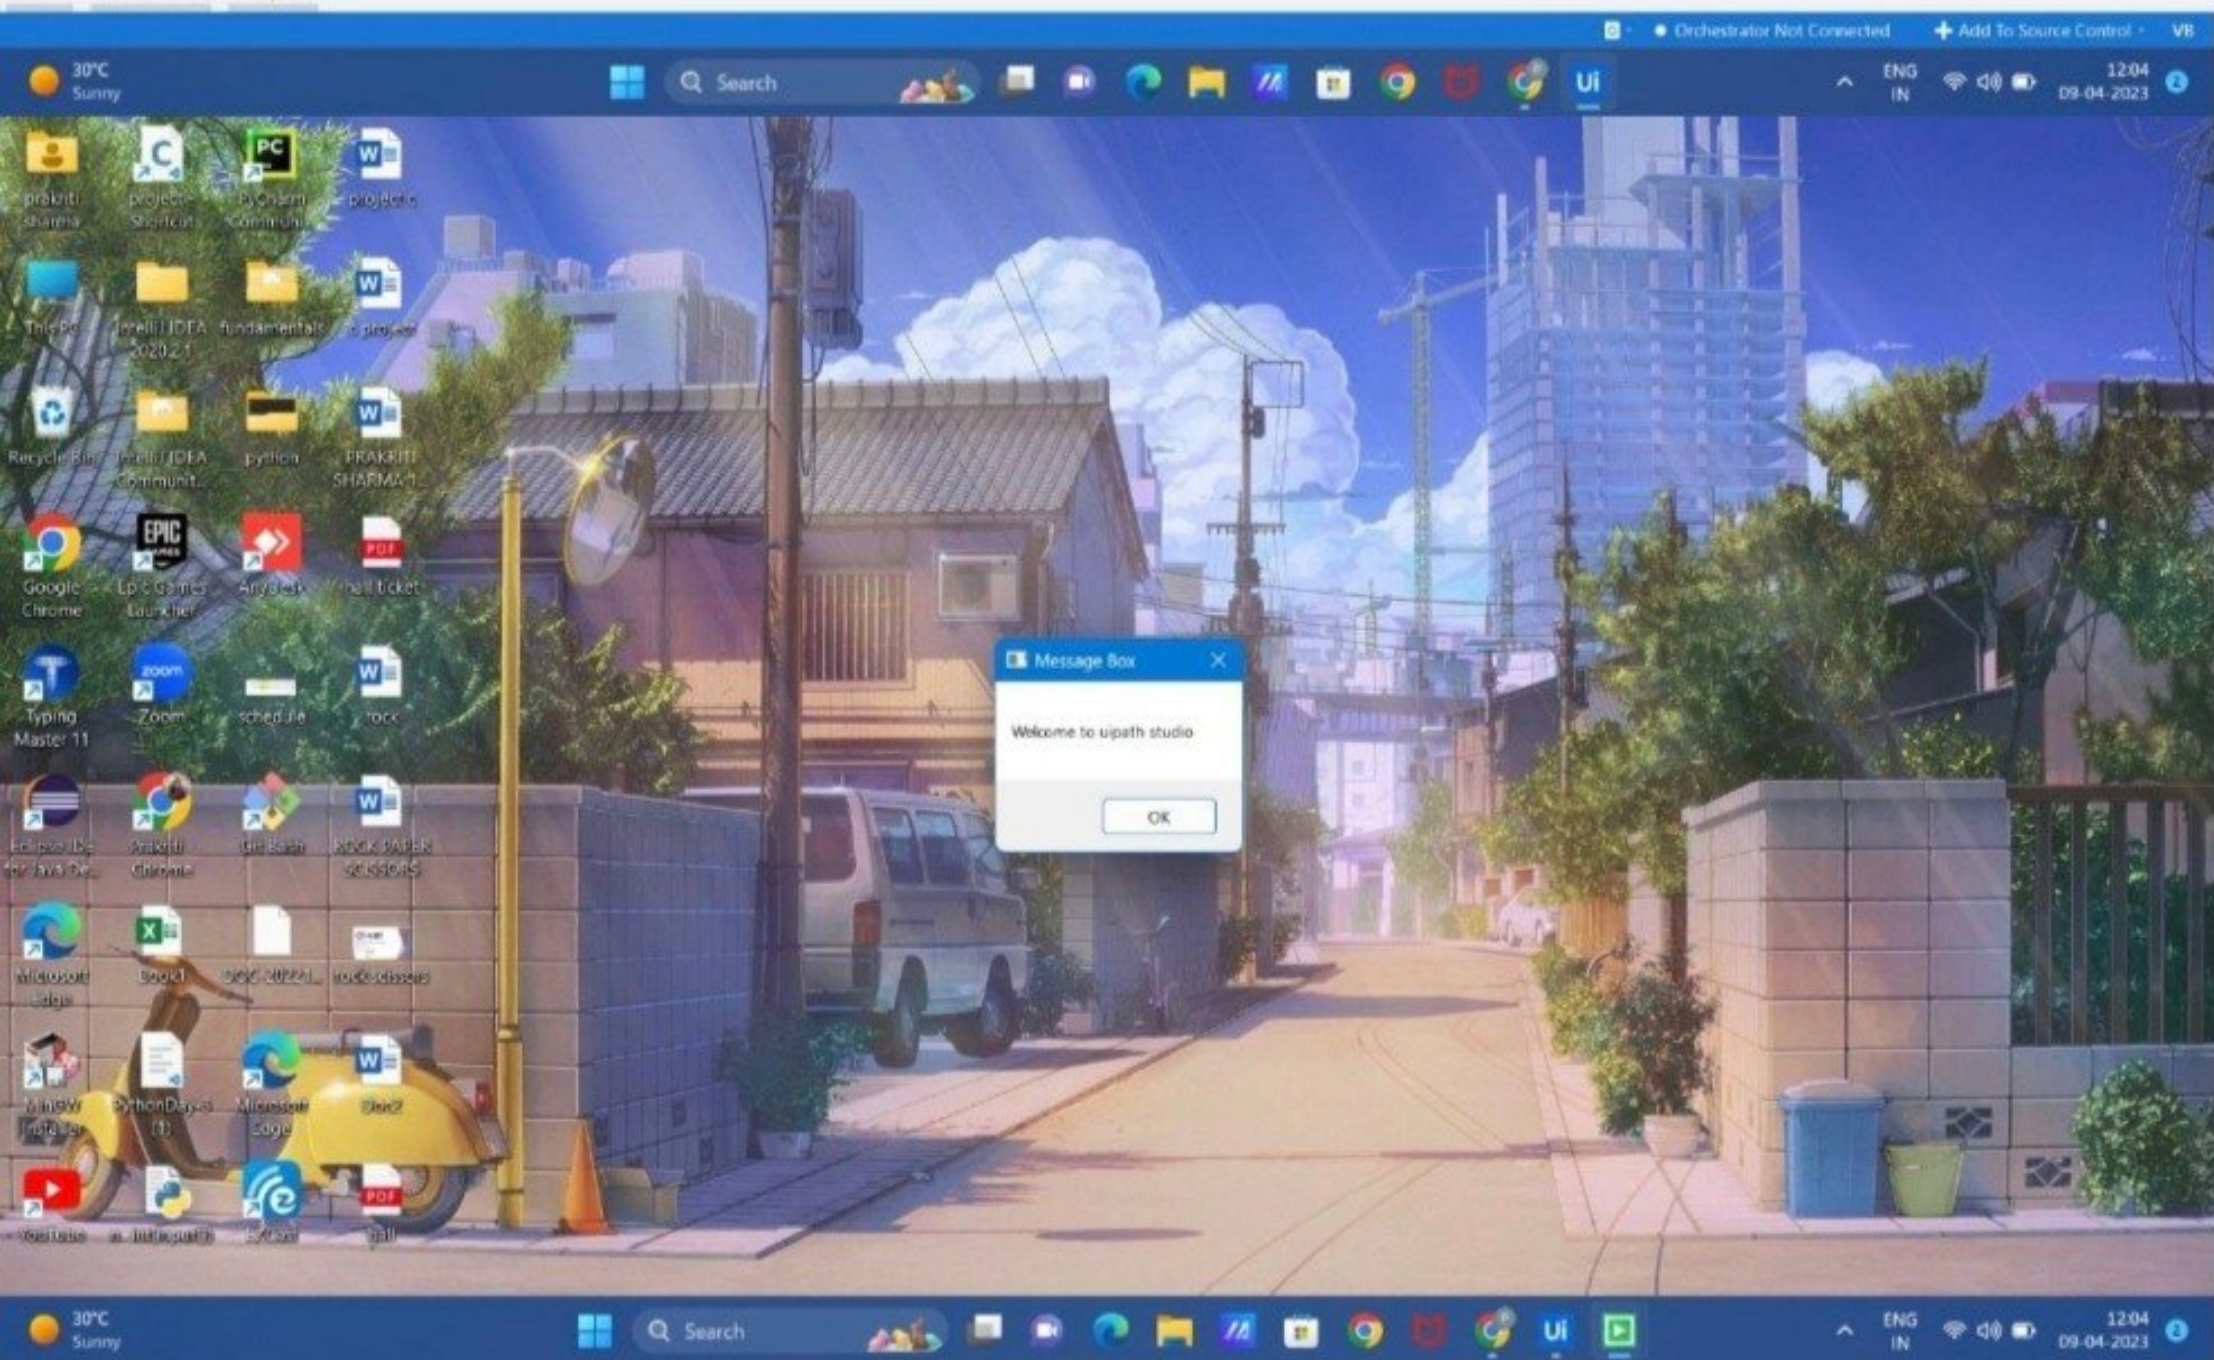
Orchestrator Not Connected
Add To Source Control
VB

30°C
Sunny
Search
ENG
IN
12:04
09-04-2023

prakriti sharma
project - Shortcut
PyCharm Communi...
project
This PC
IntelliJ IDEA 2020.2.1
fundamentals
c project
Recycle Bin
IntelliJ IDEA Communit...
python
PRAKRITI SHARMA 1...
Google Chrome
Epic Games Launcher
AnyDesk
hall ticket
Typing Master 11
Zoom
schedule
rock
Eclipse IDE for Java De...
Prakriti Chrome
Git Bash
ROCK PAPER SCISSORS
Microsoft Edge
Book1
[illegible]
rock scissors
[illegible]
PythonDay-1 (1)
Microsoft Edge
Doc2
YouTube
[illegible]
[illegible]
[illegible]

Message Box
Welcome to uipath studio
OK

30°C
Sunny
Search
ENG
IN
12:04
09-04-2023